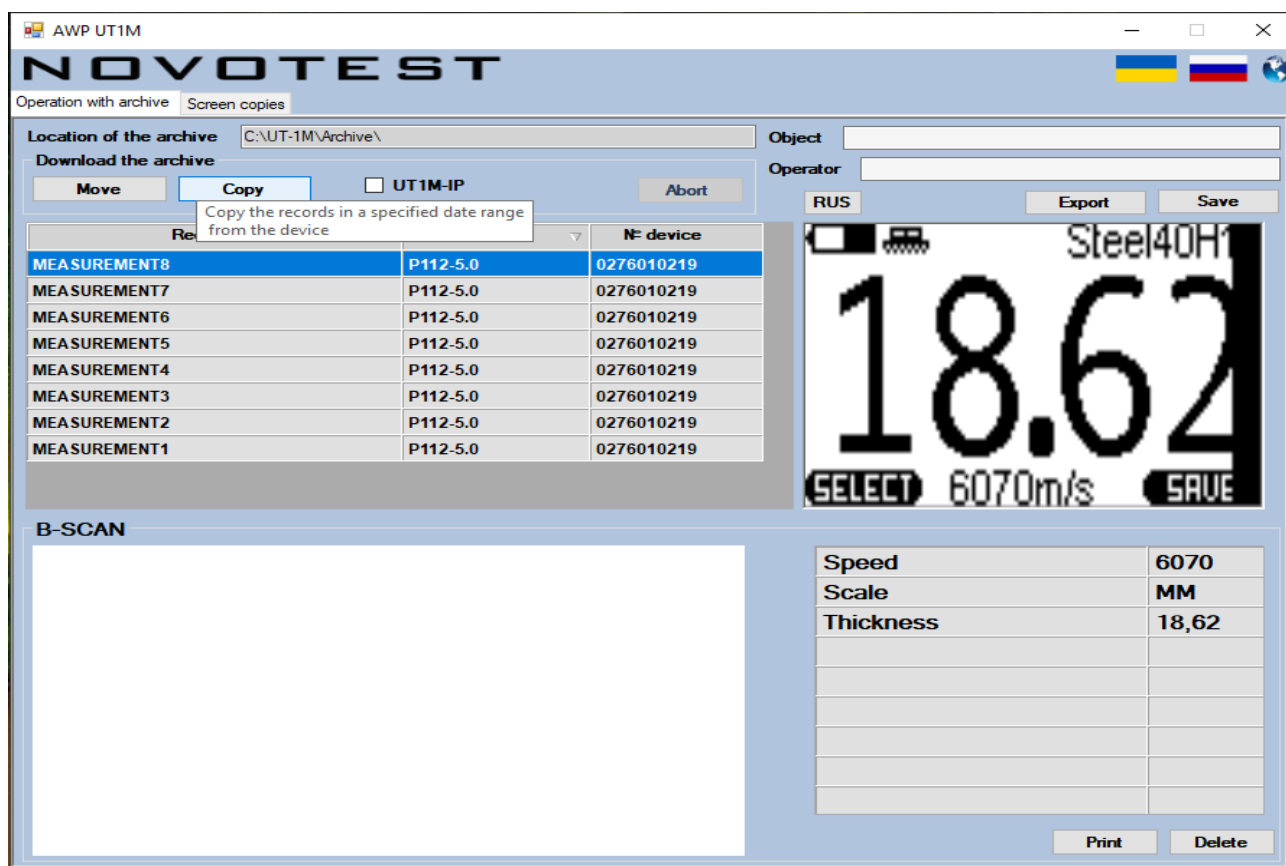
AWP UT1M

NOVOTEST

Operation with archive
Screen copies

Location of the archive C:\UT-1M\Archive\
Object
Operator

Download the archive
Move
Copy
UT1M-IP
Abort
Copy the records in a specified date range from the device

RUS
Export
Save

| Re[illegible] | | № device |
|---|---|---|
| MEASUREMENT8 | P112-5.0 | 0276010219 |
| MEASUREMENT7 | P112-5.0 | 0276010219 |
| MEASUREMENT6 | P112-5.0 | 0276010219 |
| MEASUREMENT5 | P112-5.0 | 0276010219 |
| MEASUREMENT4 | P112-5.0 | 0276010219 |
| MEASUREMENT3 | P112-5.0 | 0276010219 |
| MEASUREMENT2 | P112-5.0 | 0276010219 |
| MEASUREMENT1 | P112-5.0 | 0276010219 |

Steel40H1
18.62
SELECT 6070m/s SAVE

B-SCAN

| Speed | 6070 |
|---|---|
| Scale | MM |
| Thickness | 18,62 |
| | |
| | |
| | |
| | |
| | |
| | |

Print
Delete